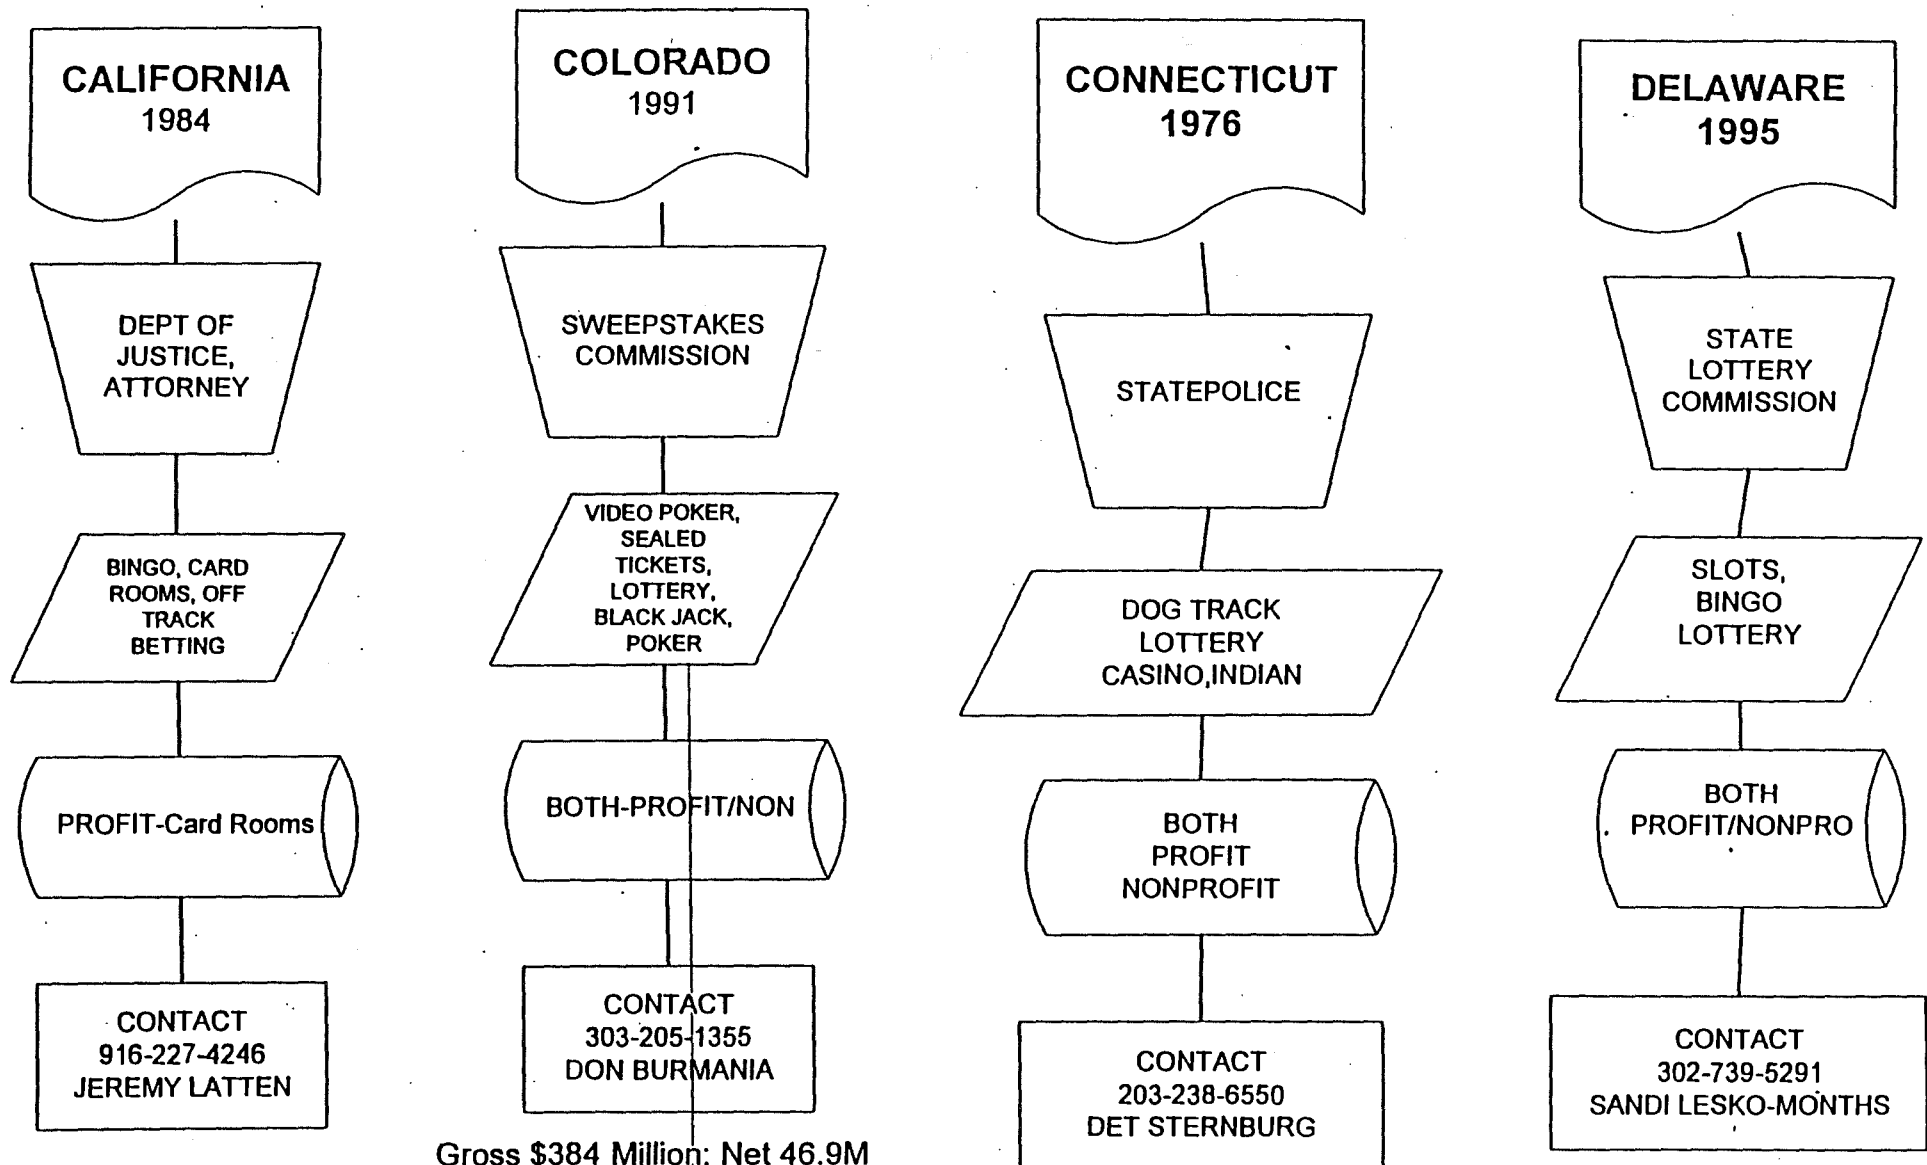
CALIFORNIA
1984

DEPT OF JUSTICE, ATTORNEY

BINGO, CARD ROOMS, OFF TRACK BETTING

PROFIT-Card Rooms

CONTACT
916-227-4246
JEREMY LATTEN

COLORADO
1991

SWEEPSTAKES COMMISSION

VIDEO POKER, SEALED TICKETS, LOTTERY, BLACK JACK, POKER

BOTH-PROFIT/NON

CONTACT
303-205-1355
DON BURMANIA

Gross $384 Million: Net 46.9M

CONNECTICUT
1976

STATEPOLICE

DOG TRACK
LOTTERY
CASINO,INDIAN

BOTH
PROFIT
NONPROFIT

CONTACT
203-238-6550
DET STERNBURG

DELAWARE
1995

STATE LOTTERY COMMISSION

SLOTS,
BINGO
LOTTERY

BOTH
PROFIT/NONPRO

CONTACT
302-739-5291
SANDI LESKO-MONTHS